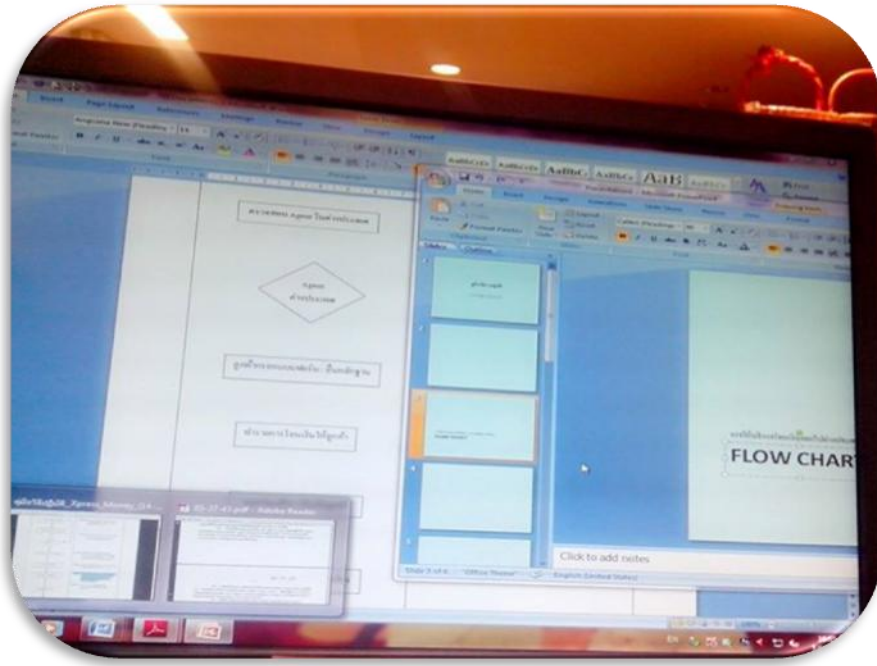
Insert
Page Layout
References
Mailings
Review
View

Font
Paragraph

AaBbCcDc
AaBbCcDc
AaBbC
AaBbCc
AaB

Home
Insert
Design
Animations
Slide Show
Review
View

Paste
Cut
Copy
Format Painter
New Slide
Layout
Reset
Delete

Slides
Outline

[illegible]

Xpress
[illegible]

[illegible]

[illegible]

FLOW CHART

Click to add notes

Slide 3 of 4
"Office Theme"
English (United States)

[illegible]_Xpress_Money_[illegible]
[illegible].pdf - Adobe Reader